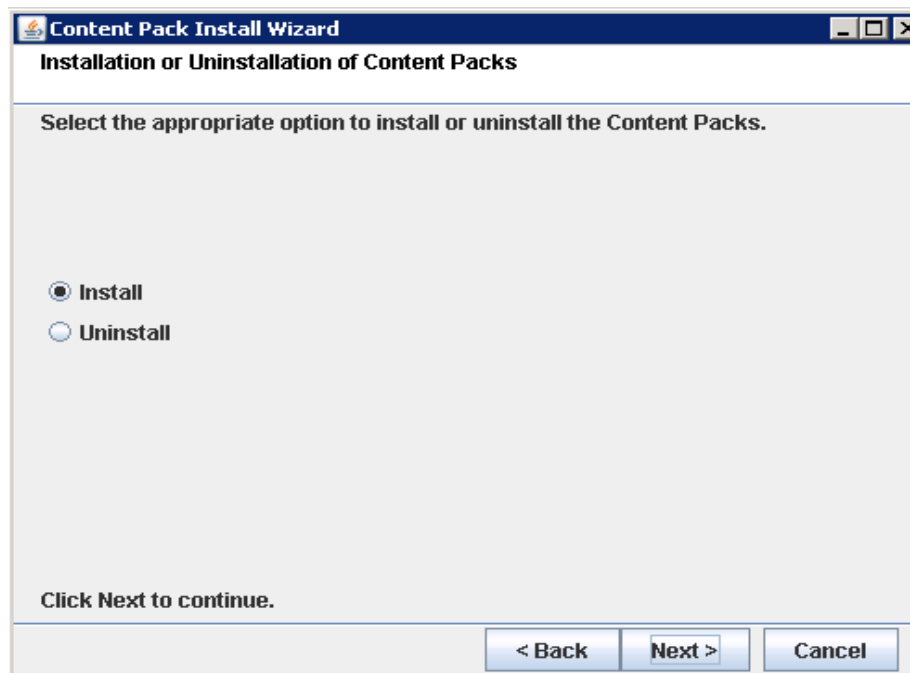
Content Pack Install Wizard

Installation or Uninstallation of Content Packs

Select the appropriate option to install or uninstall the Content Packs.

Install

Uninstall

Click Next to continue.

< Back

Next >

Cancel